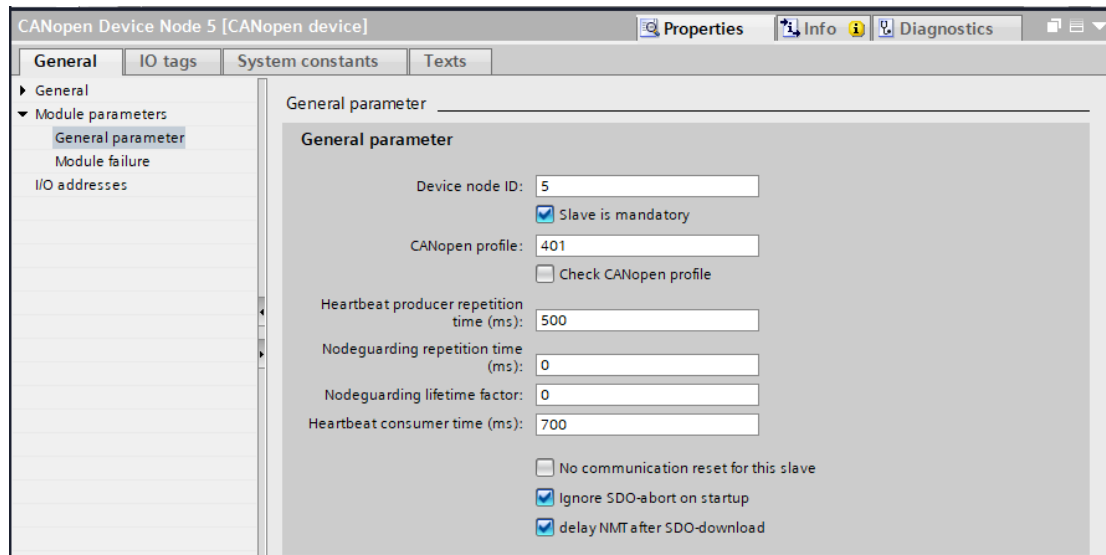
CANopen Device Node 5 [CANopen device]

Properties Info Diagnostics

General IO tags System constants Texts

General
Module parameters
General parameter
Module failure
I/O addresses

General parameter

General parameter

Device node ID: 5

Slave is mandatory

CANopen profile: 401

Check CANopen profile

Heartbeat producer repetition time (ms): 500

Nodeguarding repetition time (ms): 0

Nodeguarding lifetime factor: 0

Heartbeat consumer time (ms): 700

No communication reset for this slave

Ignore SDO-abort on startup

delay NMT after SDO-download